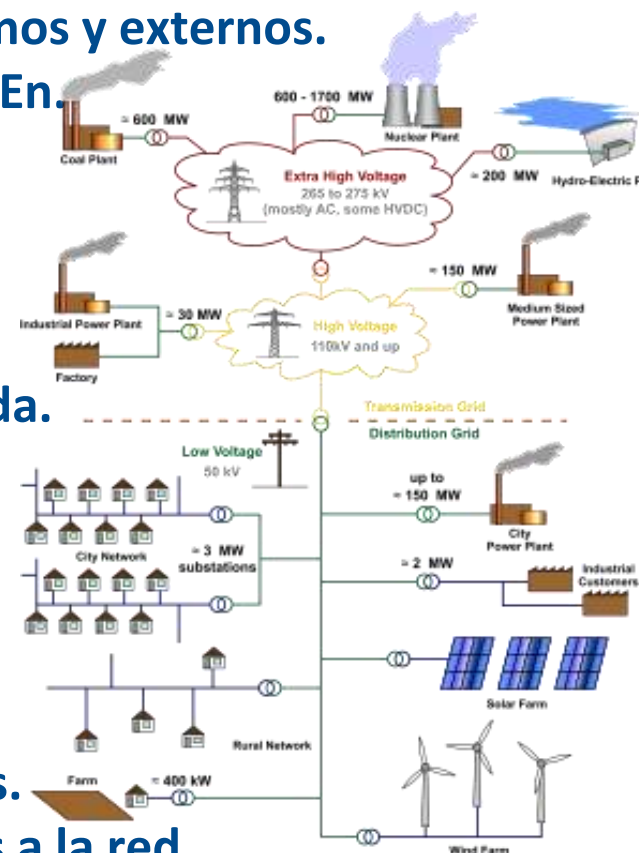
nos y externos.

En.

da.

s.

s a la red

600 - 1700 MW

Nuclear Plant

≈ 600 MW

Coal Plant

Extra High Voltage
265 to 275 kV
(mostly AC, some HVDC)

≈ 200 MW

Hydro-Electric P

≈ 150 MW

Medium Sized Power Plant

Industrial Power Plant

≈ 30 MW

Factory

High Voltage
110kV and up

Transmission Grid

Distribution Grid

Low Voltage
50 kV

up to ≈ 150 MW

City Power Plant

City Network

≈ 3 MW substations

≈ 2 MW

Industrial Customers

Solar Farm

Rural Network

Farm

≈ 400 kW

Wind Farm